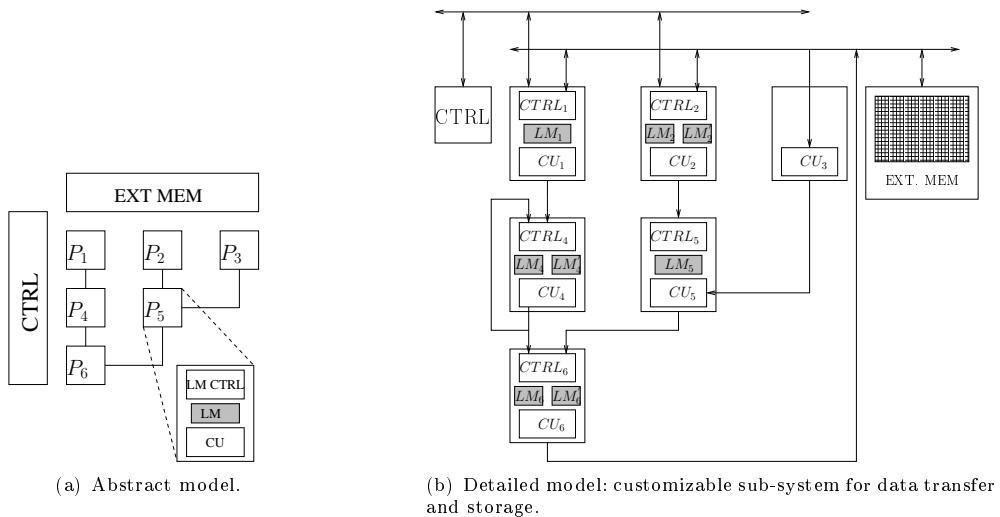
CTRL

EXT MEM

$P_1$ $P_2$ $P_3$

$P_4$ $P_5$

$P_6$

LM CTRL

LM

CU

(a) Abstract model.

CTRL

$CTRL_1$ $LM_1$ $CU_1$

$CTRL_2$ $LM_2$ $LM_2$ $CU_2$

$CU_3$

EXT. MEM

$CTRL_4$ $LM_4$ $LM_4$ $CU_4$

$CTRL_5$ $LM_5$ $CU_5$

$CTRL_6$ $LM_6$ $LM_6$ $CU_6$

(b) Detailed model: customizable sub-system for data transfer and storage.